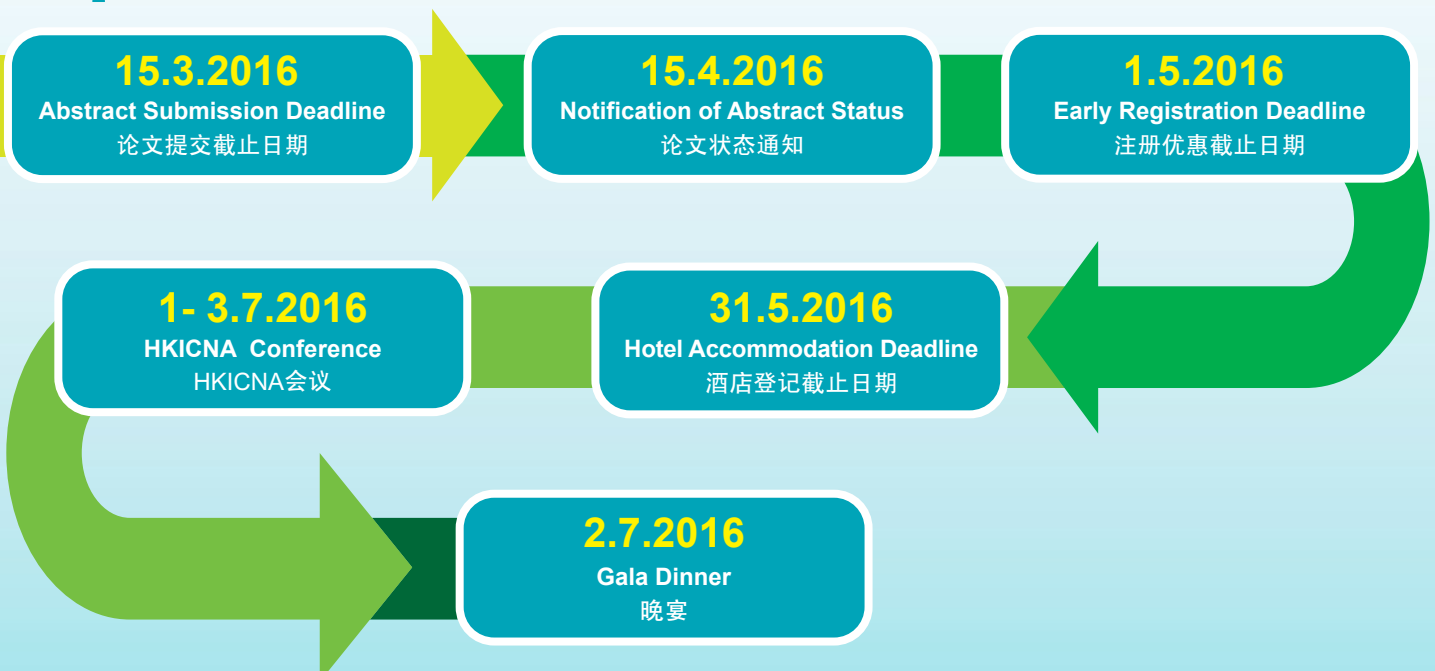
15.3.2016
Abstract Submission Deadline
论文提交截止日期

15.4.2016
Notification of Abstract Status
论文状态通知

1.5.2016
Early Registration Deadline
注册优惠截止日期

31.5.2016
Hotel Accommodation Deadline
酒店登记截止日期

1- 3.7.2016
HKICNA Conference
HKICNA会议

2.7.2016
Gala Dinner
晚宴